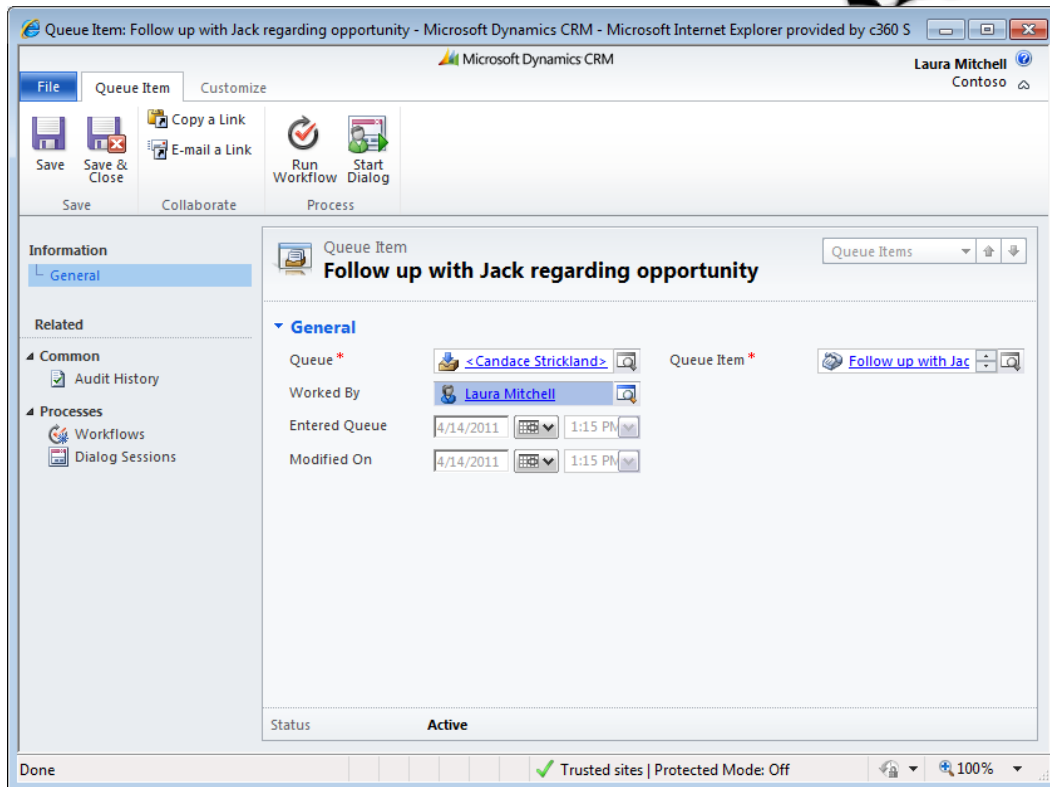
Queue Item: Follow up with Jack regarding opportunity - Microsoft Dynamics CRM - Microsoft Internet Explorer provided by c360 S

Microsoft Dynamics CRM

Laura Mitchell
Contoso

File
Queue Item
Customize

Save
Save & Close
Save

Copy a Link
E-mail a Link
Collaborate

Run Workflow
Start Dialog
Process

Information
General

Related
Common
Audit History
Processes
Workflows
Dialog Sessions

Queue Item
Follow up with Jack regarding opportunity

Queue Items

General

Queue * <Candace Strickland>
Queue Item * Follow up with Jac
Worked By Laura Mitchell
Entered Queue 4/14/2011 1:15 PM
Modified On 4/14/2011 1:15 PM

Status Active

Done
Trusted sites | Protected Mode: Off
100%